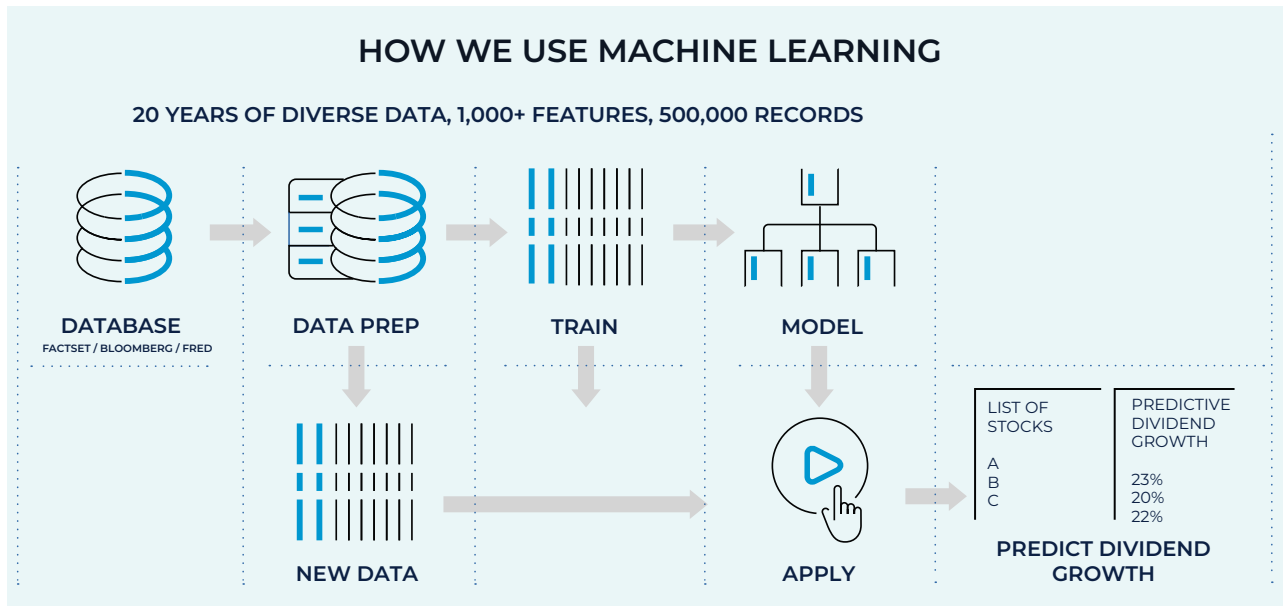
HOW WE USE MACHINE LEARNING

20 YEARS OF DIVERSE DATA, 1,000+ FEATURES, 500,000 RECORDS

DATABASE
FACTSET / BLOOMBERG / FRED

DATA PREP

TRAIN

MODEL

NEW DATA

APPLY

| LIST OF STOCKS | PREDICTIVE DIVIDEND GROWTH |
|---|---|
| A | 23% |
| B | 20% |
| C | 22% |

PREDICT DIVIDEND GROWTH